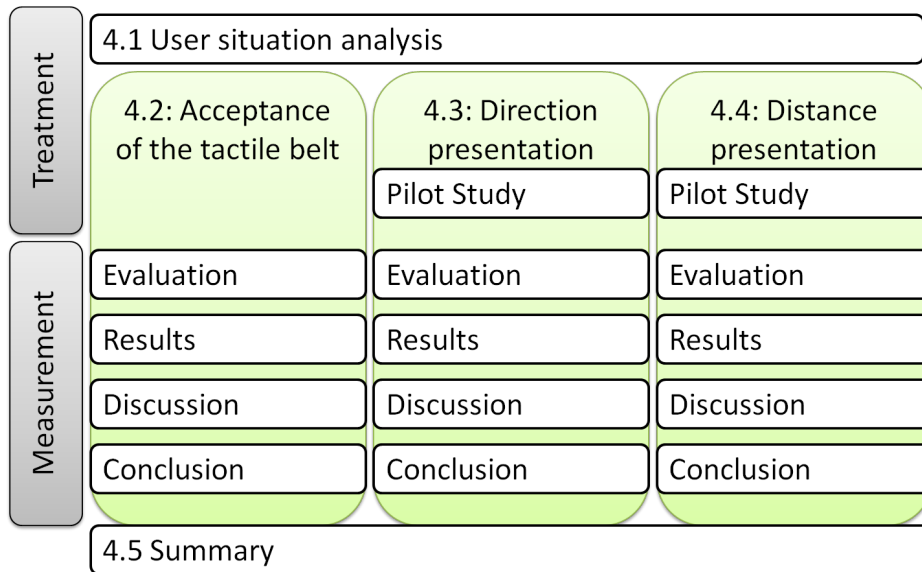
Treatment

Measurement

4.1 User situation analysis

4.2: Acceptance of the tactile belt

Evaluation

Results

Discussion

Conclusion

4.3: Direction presentation

Pilot Study

Evaluation

Results

Discussion

Conclusion

4.4: Distance presentation

Pilot Study

Evaluation

Results

Discussion

Conclusion

4.5 Summary